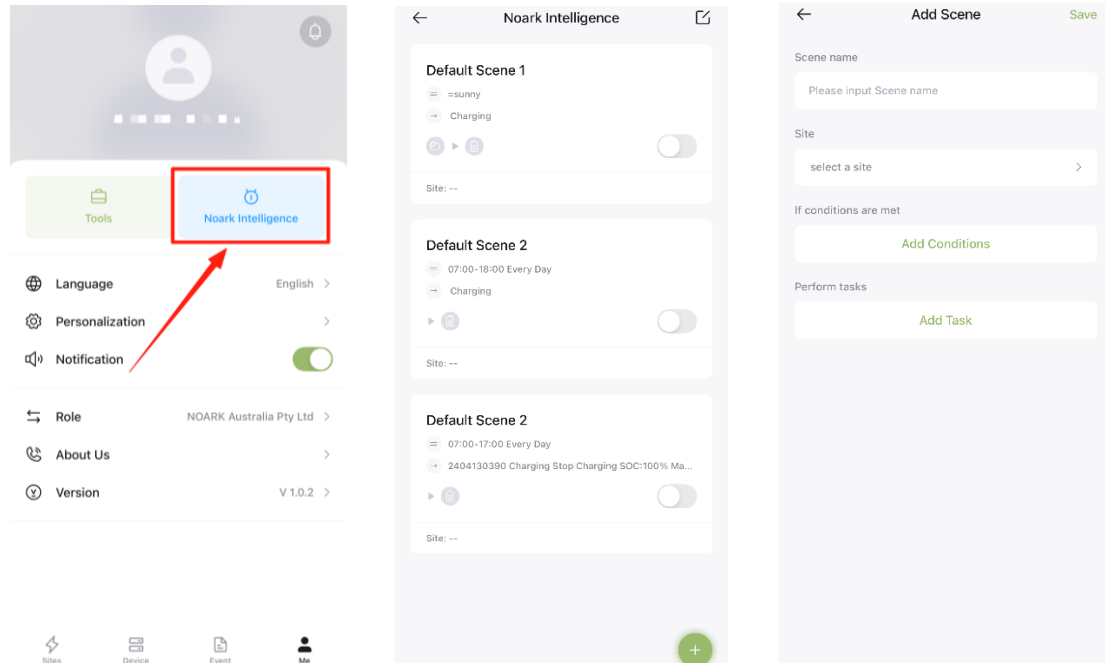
Tools

Noark Intelligence

Language English

Personalization

Notification

Role NOARK Australia Pty Ltd

About Us

Version V 1.0.2

Sites Device Event Me

Noark Intelligence

Default Scene 1
=sunny
Charging

Site: --

Default Scene 2
07:00-18:00 Every Day
Charging

Site: --

Default Scene 2
07:00-17:00 Every Day
2404130390 Charging Stop Charging SOC:100% Ma...

Site: --

Add Scene Save

Scene name
Please input Scene name

Site
select a site

If conditions are met
Add Conditions

Perform tasks
Add Task